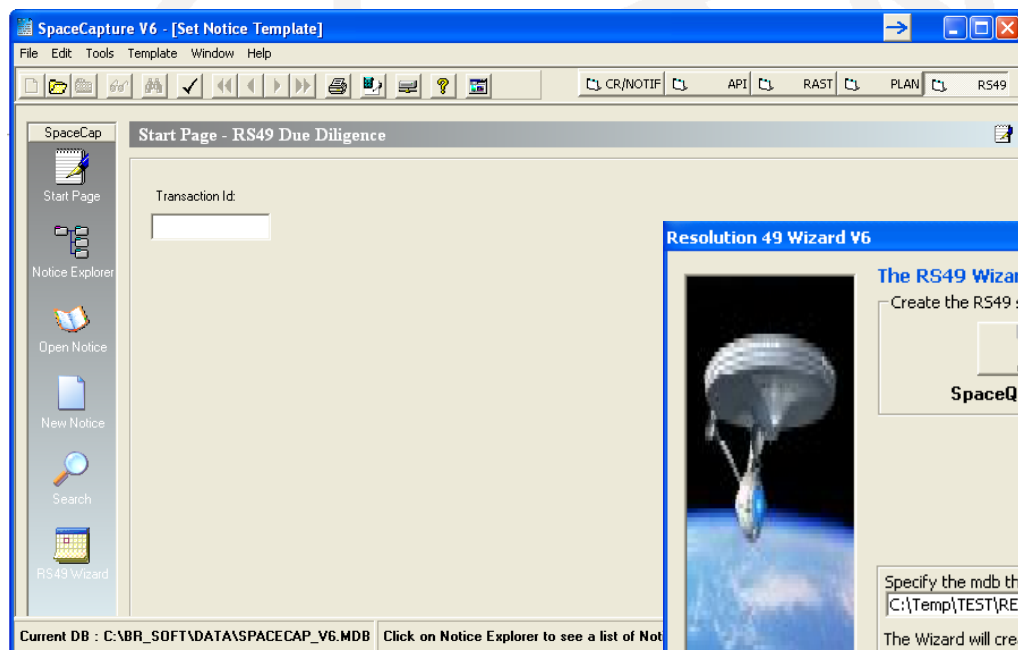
SpaceCapture V6 - [Set Notice Template]

File Edit Tools Template Window Help

CR/NOTIF API RAST PLAN RS49

SpaceCap

Start Page

Notice Explorer

Open Notice

New Notice

Search

RS49 Wizard

Start Page - RS49 Due Diligence

Transaction Id:

Resolution 49 Wizard V6

The RS49 Wizar

Create the RS49 s

SpaceQ

Specify the mdb th

C:\Temp\TEST\RE

The Wizard will cre

Current DB : C:\BR_SOFT\DATA\SPACECAP_V6.MDB

Click on Notice Explorer to see a list of Not